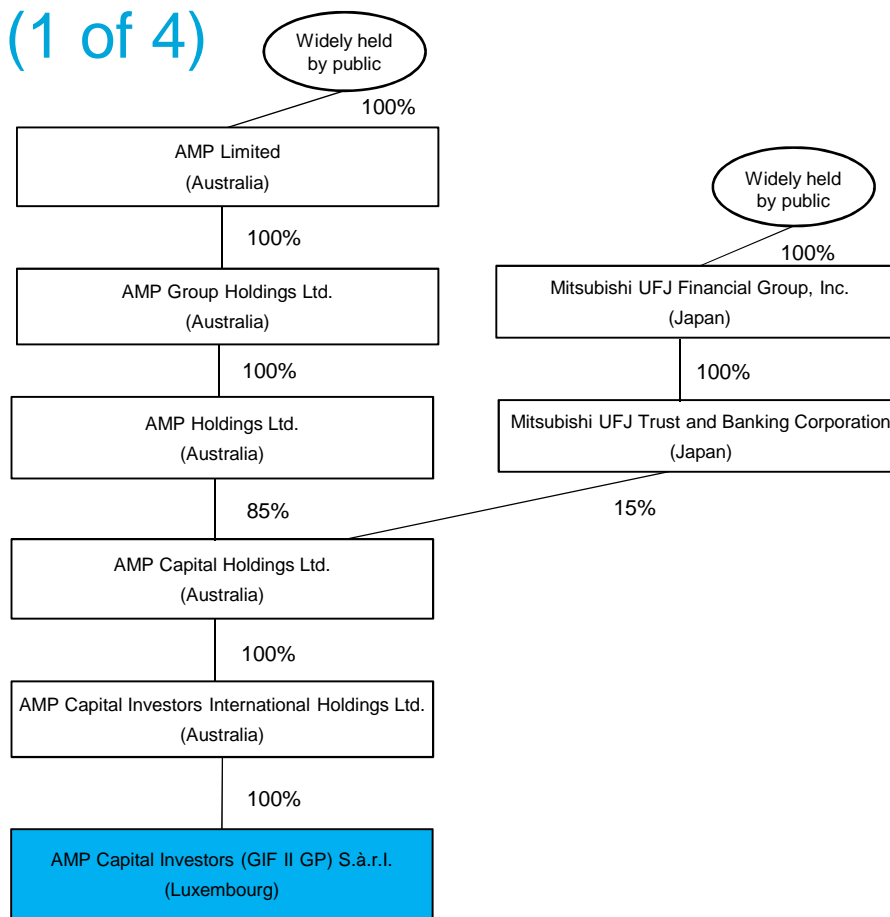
(1 of 4)

Widely held by public

100%

AMP Limited
(Australia)

100%

AMP Group Holdings Ltd.
(Australia)

100%

AMP Holdings Ltd.
(Australia)

85%

Widely held by public

100%

Mitsubishi UFJ Financial Group, Inc.
(Japan)

100%

Mitsubishi UFJ Trust and Banking Corporation
(Japan)

15%

AMP Capital Holdings Ltd.
(Australia)

100%

AMP Capital Investors International Holdings Ltd.
(Australia)

100%

AMP Capital Investors (GIF II GP) S.à.r.l.
(Luxembourg)